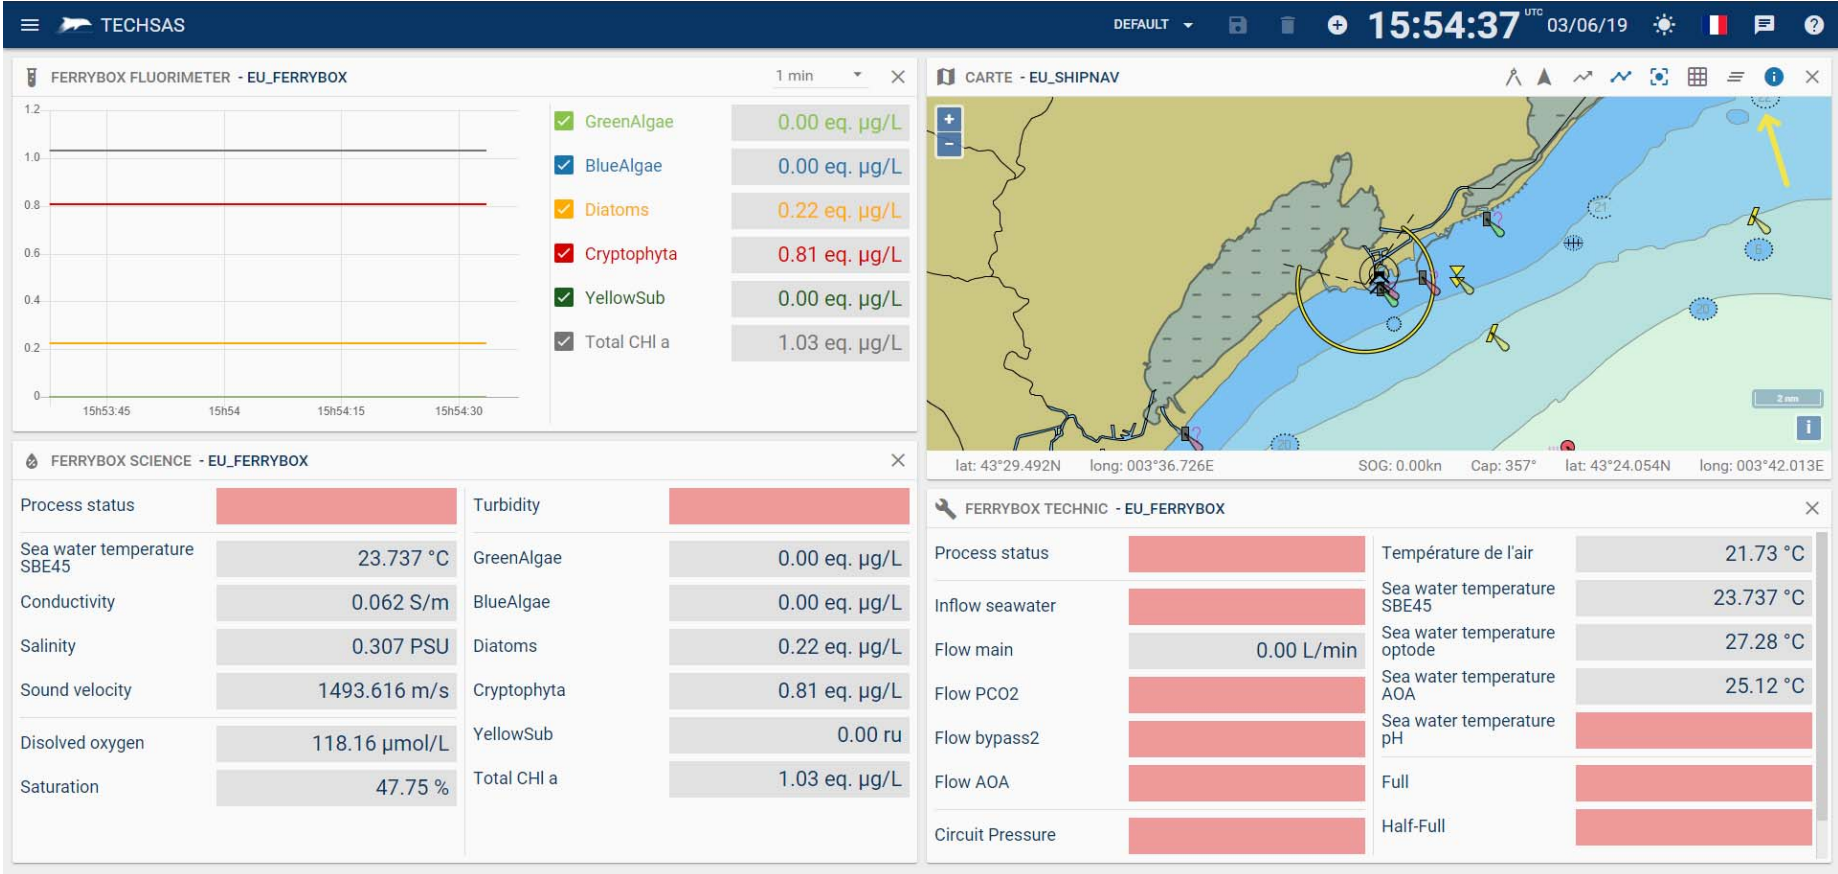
TECHSAS DEFAULT 15:54:37 UTC 03/06/19

FERRYBOX FLUORIMETER - EU_FERRYBOX 1 min

1.2
1.0
0.8
0.6
0.4
0.2
0
15h53:45 15h54 15h54:15 15h54:30

| | |
|---|---|
| GreenAlgae | 0.00 eq. µg/L |
| BlueAlgae | 0.00 eq. µg/L |
| Diatoms | 0.22 eq. µg/L |
| Cryptophyta | 0.81 eq. µg/L |
| YellowSub | 0.00 eq. µg/L |
| Total CHl a | 1.03 eq. µg/L |

CARTE - EU_SHIPNAV

+
-
2 nm
i

lat: 43°29.492N long: 003°36.726E SOG: 0.00kn Cap: 357° lat: 43°24.054N long: 003°42.013E

FERRYBOX SCIENCE - EU_FERRYBOX

| | |
|---|---|
| Process status | |
| Sea water temperature SBE45 | 23.737 °C |
| Conductivity | 0.062 S/m |
| Salinity | 0.307 PSU |
| Sound velocity | 1493.616 m/s |
| Disolved oxygen | 118.16 µmol/L |
| Saturation | 47.75 % |

| | |
|---|---|
| Turbidity | |
| GreenAlgae | 0.00 eq. µg/L |
| BlueAlgae | 0.00 eq. µg/L |
| Diatoms | 0.22 eq. µg/L |
| Cryptophyta | 0.81 eq. µg/L |
| YellowSub | 0.00 ru |
| Total CHl a | 1.03 eq. µg/L |

FERRYBOX TECHNIC - EU_FERRYBOX

| | |
|---|---|
| Process status | |
| Inflow seawater | |
| Flow main | 0.00 L/min |
| Flow PCO2 | |
| Flow bypass2 | |
| Flow AOA | |
| Circuit Pressure | |

| | |
|---|---|
| Température de l'air | 21.73 °C |
| Sea water temperature SBE45 | 23.737 °C |
| Sea water temperature optode | 27.28 °C |
| Sea water temperature AOA | 25.12 °C |
| Sea water temperature pH | |
| Full | |
| Half-Full | |